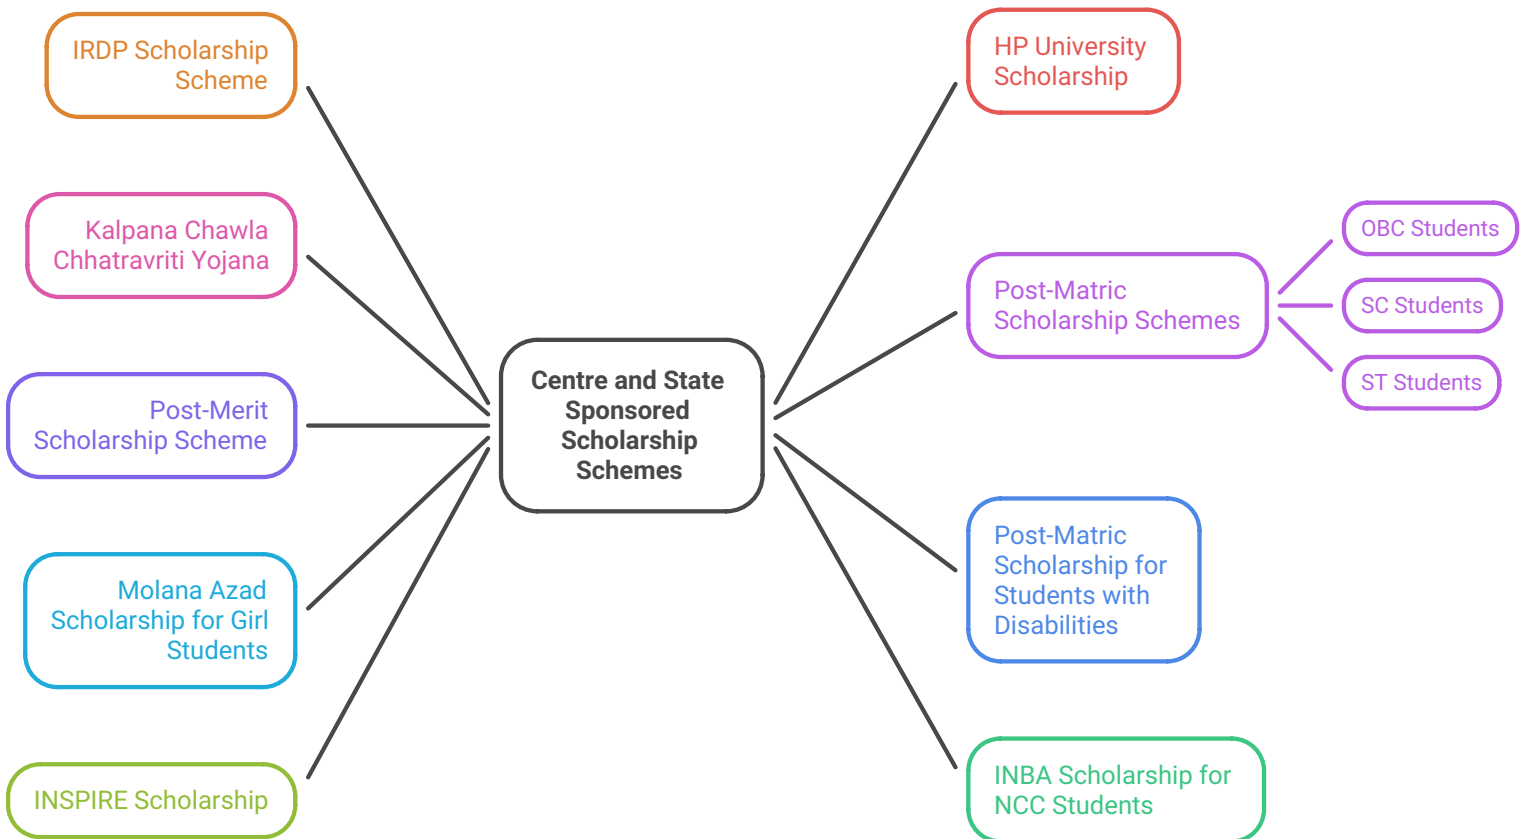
Centre and State Sponsored Scholarship Schemes

IRDP Scholarship Scheme

Kalpana Chawla Chhatravriti Yojana

Post-Merit Scholarship Scheme

Molana Azad Scholarship for Girl Students

INSPIRE Scholarship

HP University Scholarship

Post-Matric Scholarship Schemes

OBC Students

SC Students

ST Students

Post-Matric Scholarship for Students with Disabilities

INBA Scholarship for NCC Students